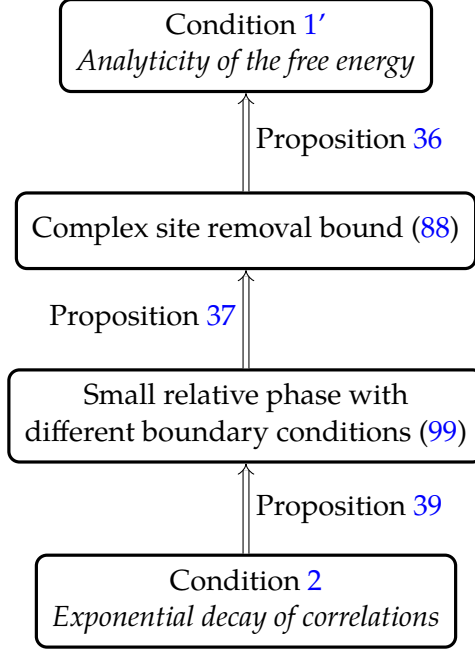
Condition 1′
*Analyticity of the free energy*

Proposition 36

Complex site removal bound (88)

Proposition 37

Small relative phase with different boundary conditions (99)

Proposition 39

Condition 2
*Exponential decay of correlations*